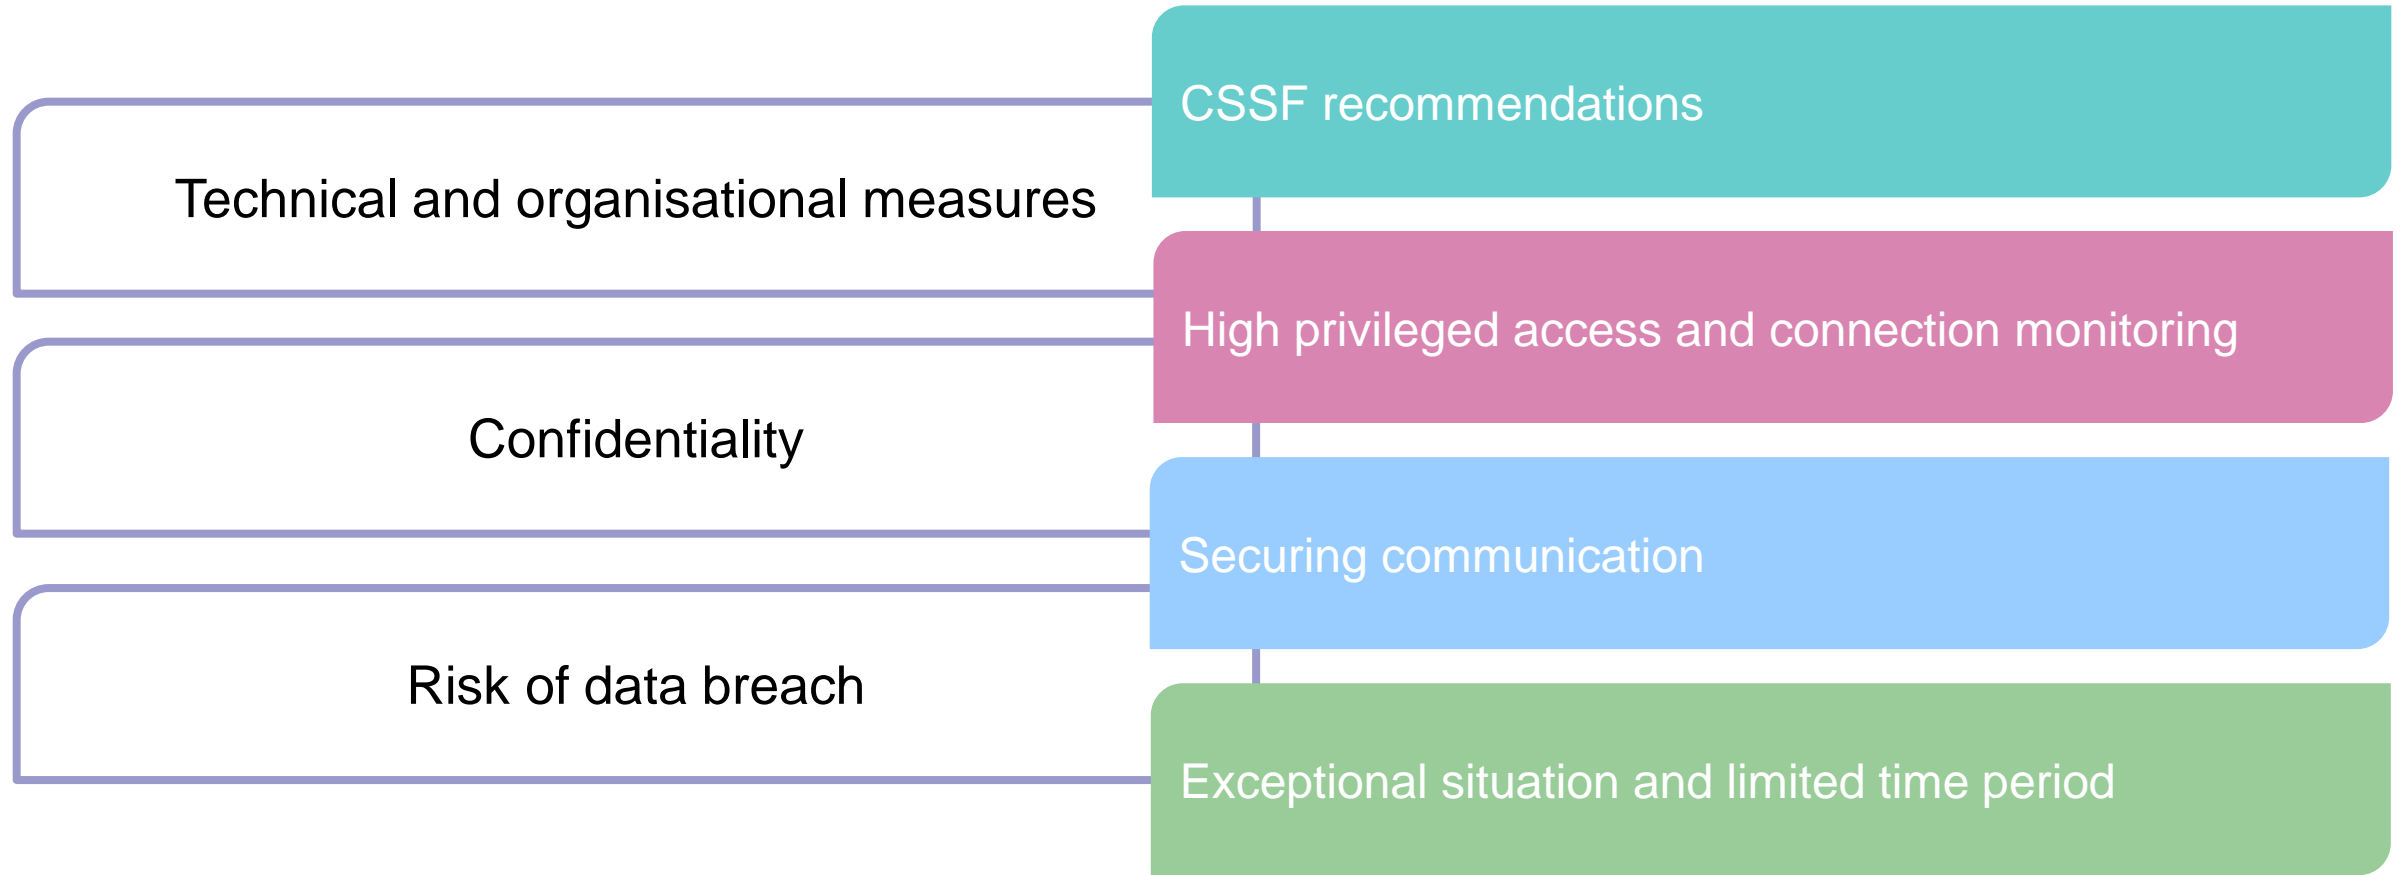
CSSF recommendations

Technical and organisational measures

High privileged access and connection monitoring

Confidentiality

Securing communication

Risk of data breach

Exceptional situation and limited time period